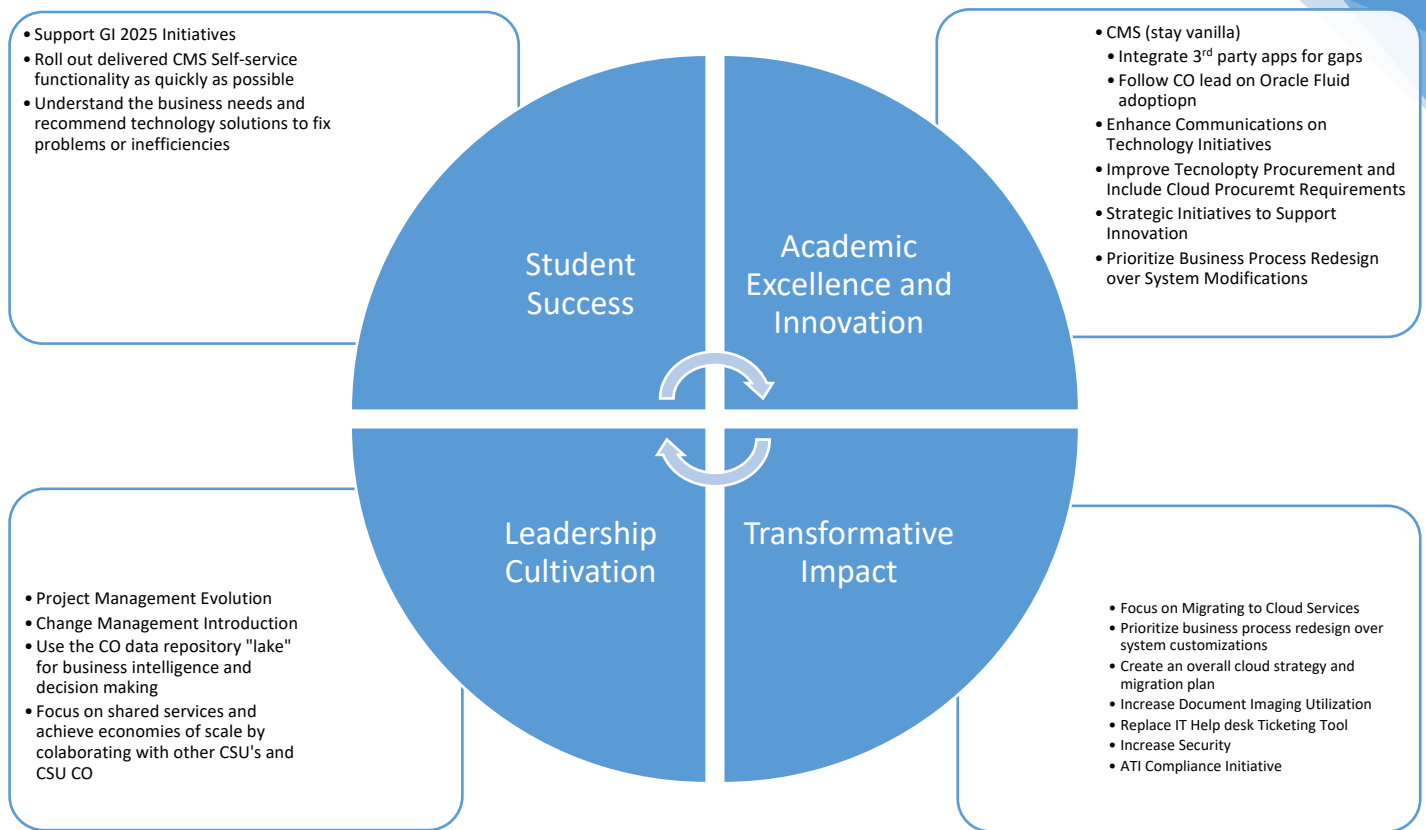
- Support GI 2025 Initiatives
- Roll out delivered CMS Self-service functionality as quickly as possible
- Understand the business needs and recommend technology solutions to fix problems or inefficiencies

- CMS (stay vanilla)
  - Integrate 3$^{rd}$ party apps for gaps
  - Follow CO lead on Oracle Fluid adoptiopn
- Enhance Communications on Technology Initiatives
- Improve Tecnolopty Procurement and Include Cloud Procuremt Requirements
- Strategic Initiatives to Support Innovation
- Prioritize Business Process Redesign over System Modifications

Student Success

Academic Excellence and Innovation

Leadership Cultivation

Transformative Impact

- Project Management Evolution
- Change Management Introduction
- Use the CO data repository "lake" for business intelligence and decision making
- Focus on shared services and achieve economies of scale by colaborating with other CSU's and CSU CO

- Focus on Migrating to Cloud Services
- Prioritize business process redesign over system customizations
- Create an overall cloud strategy and migration plan
- Increase Document Imaging Utilization
- Replace IT Help desk Ticketing Tool
- Increase Security
- ATI Compliance Initiative